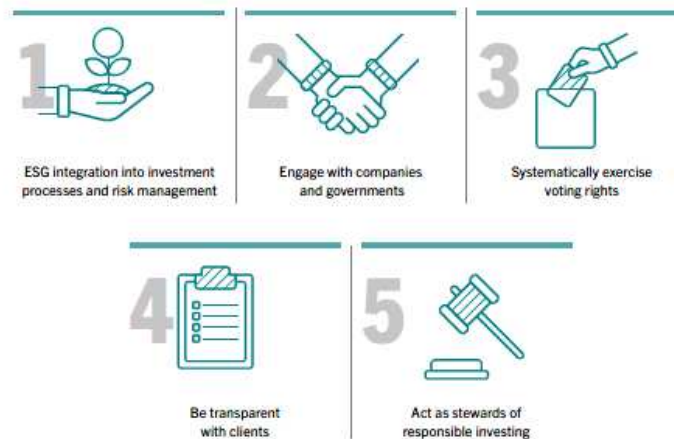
1

ESG integration into investment processes and risk management

2

Engage with companies and governments

3

Systematically exercise voting rights

4

Be transparent with clients

5

Act as stewards of responsible investing